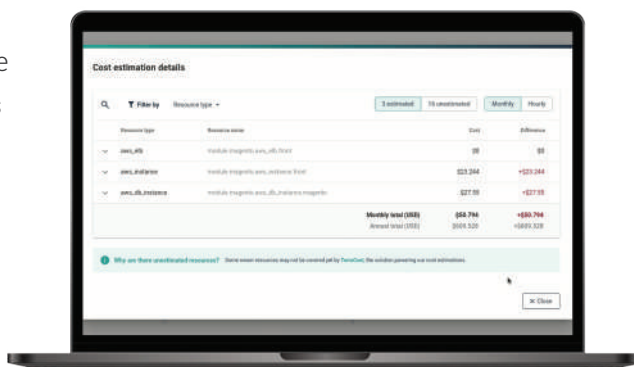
e

Cost estimation details

Filter by Resource type

3 estimated 15 unestimated Monthly Hourly

| Resource type | Resource name | Cost | Difference |
|---|---|---|---|
| aws_elb | module.magento.aws_elb.front | $0 | $0 |
| aws_instance | module.magento.aws_instance.front | $23.244 | +$23.244 |
| aws_db_instance | module.magento.aws_db_instance.magento | $27.55 | +$27.55 |
| | Monthly total (USD) | $50.794 | +$50.794 |
| | Annual total (USD) | $609.528 | +$609.528 |

Why are there unestimated resources? Some newer resources may not be covered yet by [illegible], the solution powering our cost estimations.

Close